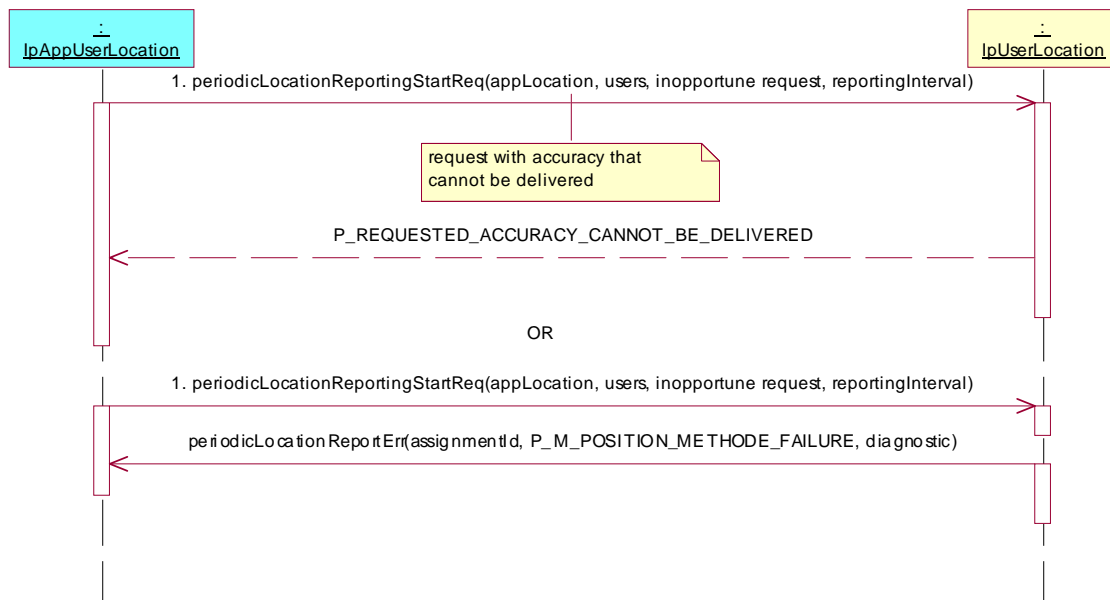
:
IpAppUserLocation

:
IpUserLocation

1. periodicLocationReportingStartReq(appLocation, users, inopportune request, reportingInterval)

request with accuracy that cannot be delivered

P_REQUESTED_ACCURACY_CANNOT_BE_DELIVERED

OR

1. periodicLocationReportingStartReq(appLocation, users, inopportune request, reportingInterval)

periodicLocationReportErr(assignmentId, P_M_POSITION_METHODE_FAILURE, diagnostic)